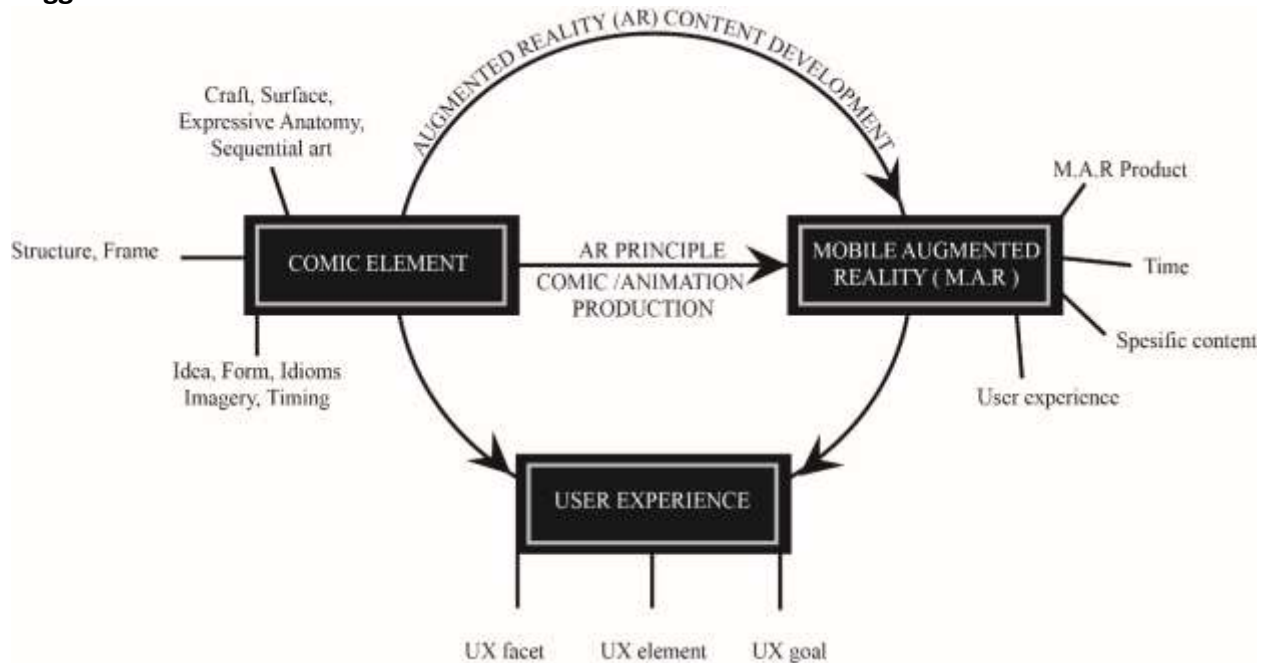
AUGMENTED REALITY (AR) CONTENT DEVELOPMENT

Craft, Surface, Expressive Anatomy, Sequential art

Structure, Frame

COMIC ELEMENT

Idea, Form, Idioms Imagery, Timing

AR PRINCIPLE

COMIC /ANIMATION PRODUCTION

M.A.R Product

MOBILE AUGMENTED REALITY ( M.A.R )

Time

Spesific content

User experience

USER EXPERIENCE

UX facet

UX element

UX goal